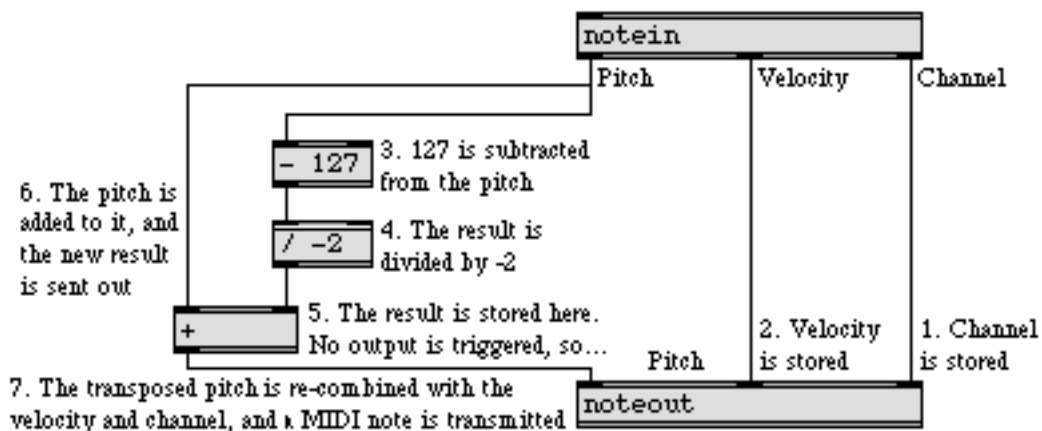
notein

Pitch

Velocity

Channel

- 127

3. 127 is subtracted from the pitch

6. The pitch is added to it, and the new result is sent out

/ -2

4. The result is divided by -2

+

5. The result is stored here. No output is triggered, so...

2. Velocity is stored

1. Channel is stored

Pitch

7. The transposed pitch is re-combined with the velocity and channel, and a MIDI note is transmitted

noteout